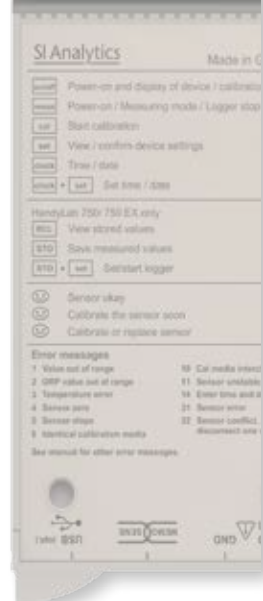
SI Analytics

Made in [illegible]

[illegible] Power-on and display of device / calibratio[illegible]

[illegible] Power-on / Measuring mode / Logger stop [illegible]

CAL Start calibration

SET View / confirm device settings

CLOCK Time / date

CLOCK + SET Set time / date

HandyLab 750 / 750 EX only

RCL View stored values

STO Save measured values

STO + SET Set/start logger

Sensor okay

Calibrate the sensor soon

Calibrate or replace sensor

Error messages

1 Value out of range

2 ORP value out of range

3 Temperature error

4 Sensor zero

5 Sensor slope

8 Identical calibration media

10 Cal media interc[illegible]

11 Sensor unstable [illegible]

14 Enter time and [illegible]

21 Sensor error

22 Sensor conflict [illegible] disconnect one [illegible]

See manual for other error messages

USB

GND